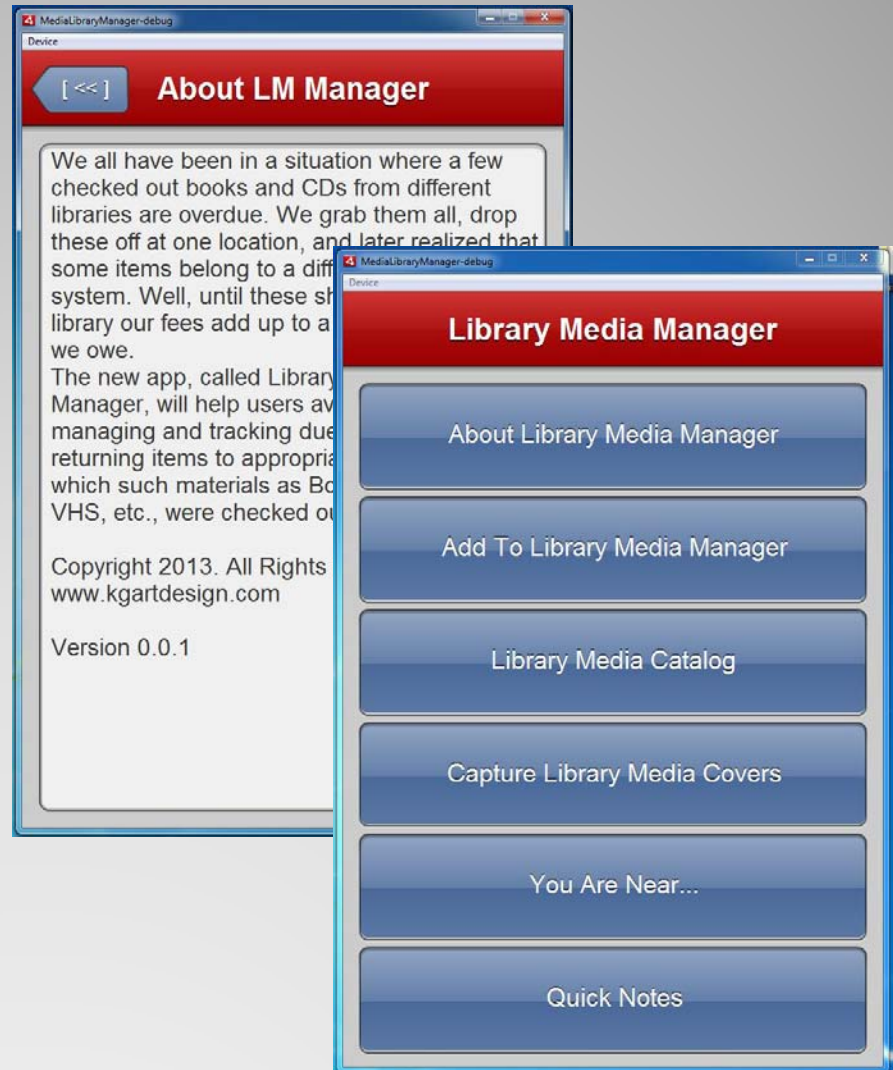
MediaLibraryManager-debug
Device

[<<]
About LM Manager

We all have been in a situation where a few checked out books and CDs from different libraries are overdue. We grab them all, drop these off at one location, and later realized that some items belong to a diff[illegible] system. Well, until these sh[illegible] library our fees add up to a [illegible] we owe.
The new app, called Library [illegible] Manager, will help users av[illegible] managing and tracking due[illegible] returning items to appropria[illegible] which such materials as Bo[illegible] VHS, etc., were checked ou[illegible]

Copyright 2013. All Rights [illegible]
www.kgartdesign.com

Version 0.0.1

MediaLibraryManager-debug
Device

Library Media Manager

About Library Media Manager

Add To Library Media Manager

Library Media Catalog

Capture Library Media Covers

You Are Near...

Quick Notes